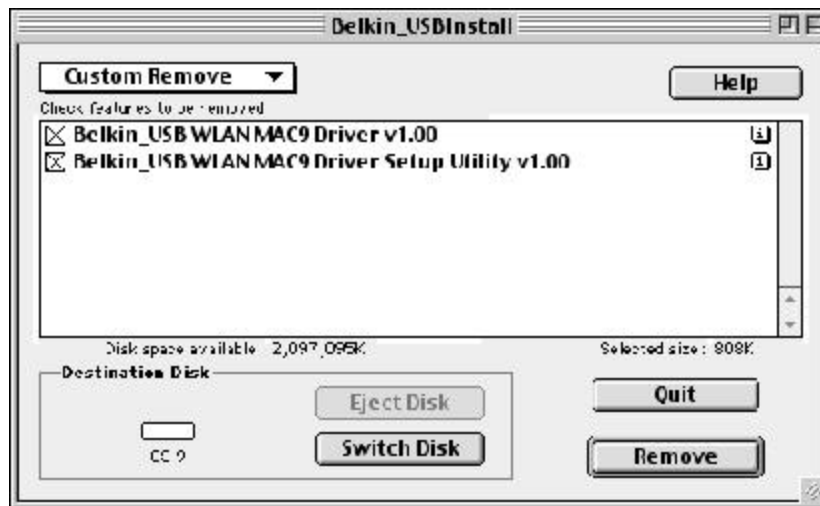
Belkin_USBInstall

Custom Remove

Help

Check features to be removed

Belkin_USB WLAN MAC9 Driver v1.00

Belkin_USB WLAN MAC9 Driver Setup Utility v1.00

Disk space available: 2,097,095K

Selected size: 808K

Destination Disk

Eject Disk

Switch Disk

OS 9

Quit

Remove